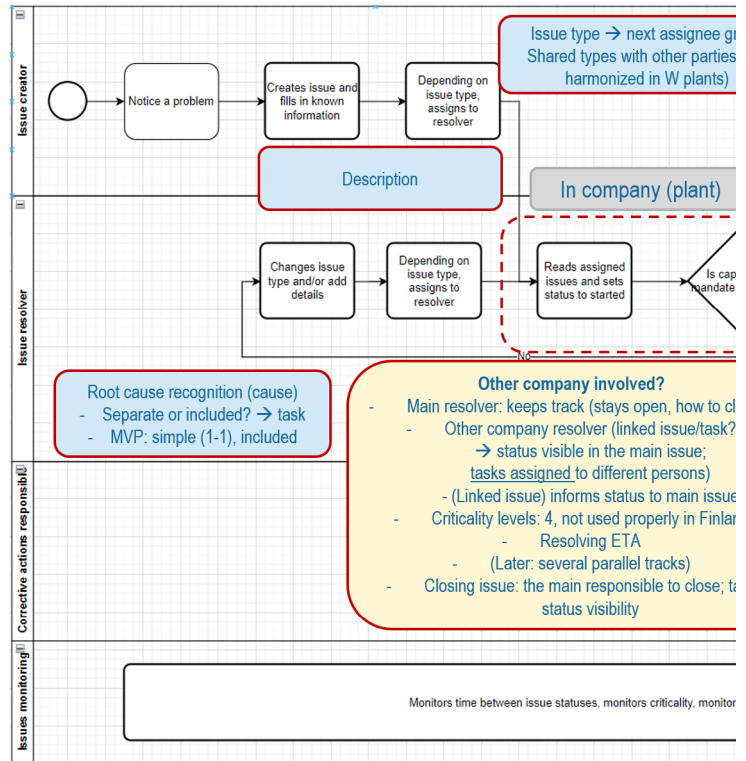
Issue creator

Notice a problem

Creates issue and fills in known information

Depending on issue type, assigns to resolver

Issue type → next assignee gr
Shared types with other parties
harmonized in W plants)

Description

In company (plant)

Issue resolver

Changes issue type and/or add details

Depending on issue type, assigns to resolver

Reads assigned issues and sets status to started

Is cap
mandate

No

Root cause recognition (cause)
- Separate or included? → task
- MVP: simple (1-1), included

Other company involved?
- Main resolver: keeps track (stays open, how to cl
- Other company resolver (linked issue/task?
→ status visible in the main issue;
tasks assigned to different persons)
- (Linked issue) informs status to main issue
- Criticality levels: 4, not used properly in Finlan
- Resolving ETA
- (Later: several parallel tracks)
- Closing issue: the main responsible to close; ta
status visibility

Corrective actions responsib

Issues monitoring

Monitors time between issue statuses, monitors criticality, monitor